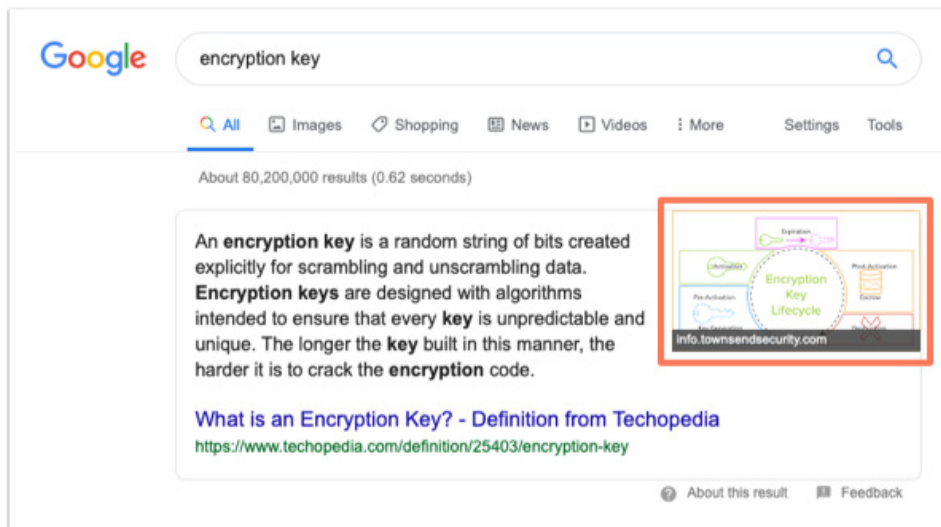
Google

encryption key

All Images Shopping News Videos More Settings Tools

About 80,200,000 results (0.62 seconds)

An encryption key is a random string of bits created explicitly for scrambling and unscrambling data. Encryption keys are designed with algorithms intended to ensure that every key is unpredictable and unique. The longer the key built in this manner, the harder it is to crack the encryption code.

Expiration
Activation
Post-Activation
Pre-Activation
Escrow
Encryption Key Lifecycle
Key Generation
Destruction

info.townsendsecurity.com

What is an Encryption Key? - Definition from Techopedia
https://www.techopedia.com/definition/25403/encryption-key

About this result Feedback